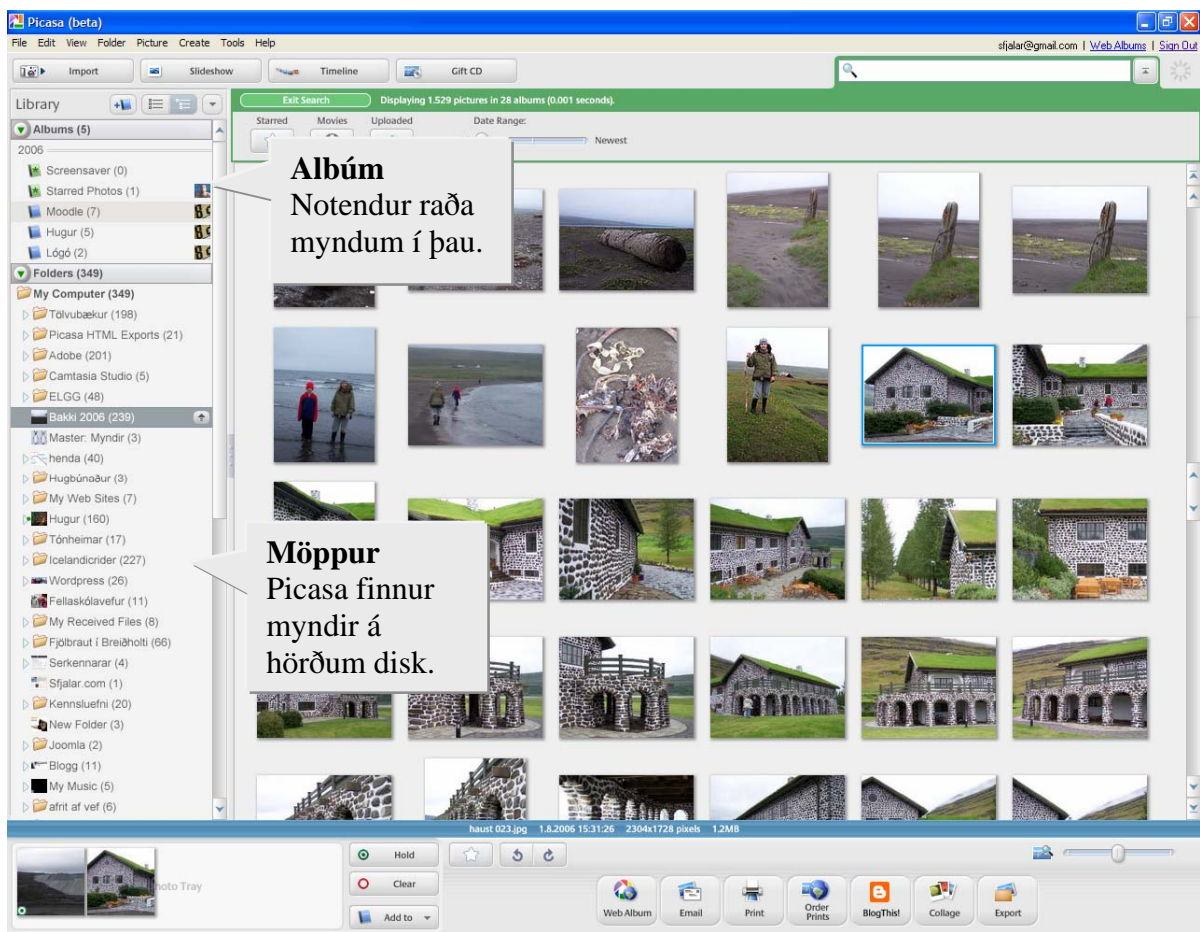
Picasa (beta)

File Edit View Folder Picture Create Tools Help

sfjalar@gmail.com | Web Albums | Sign Out

Import Slideshow Timeline Gift CD

Library

Exit Search Displaying 1.529 pictures in 28 albums (0.001 seconds).

Starred Movies Uploaded Date Range:

Newest

Albums (5)

2006

Screensaver (0)

Starred Photos (1)

Moodle (7)

Hugur (5)

Lógó (2)

Folders (349)

My Computer (349)

Tölvubækur (198)

Picasa HTML Exports (21)

Adobe (201)

Camtasia Studio (5)

ELGG (48)

Bakki 2006 (239)

Master: Myndir (3)

henda (40)

Hugbúnaður (3)

My Web Sites (7)

Hugur (160)

Tónheimar (17)

Icelandicrider (227)

Wordpress (26)

Fellaskólavefur (11)

My Received Files (8)

Fjölbraut í Breiðholti (66)

Serkennarar (4)

Sfjalar.com (1)

Kennsluefni (20)

New Folder (3)

Joomla (2)

Blogg (11)

My Music (5)

afrit af vef (6)

**Albúm**
Notendur raða myndum í þau.

**Möppur**
Picasa finnur myndir á hörðum disk.

haust 023.jpg 1.8.2006 15:31:26 2304x1728 pixels 1.2MB

hoto Tray

Hold

Clear

Add to

Web Album Email Print Order Prints BlogThis! Collage Export